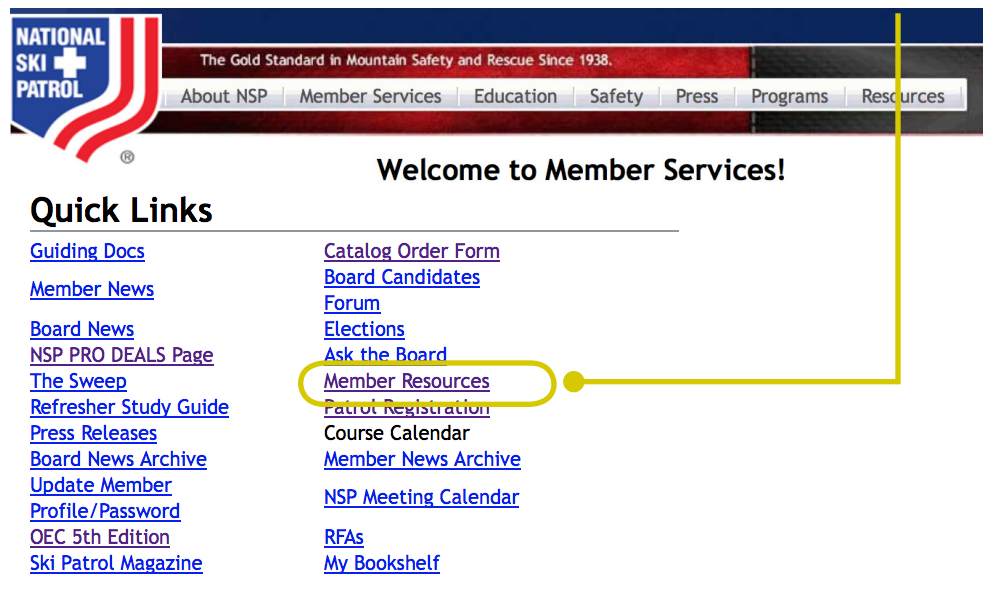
NATIONAL SKI PATROL ®

The Gold Standard in Mountain Safety and Rescue Since 1938.

About NSP | Member Services | Education | Safety | Press | Programs | Resources

Welcome to Member Services!

Quick Links

Guiding Docs

Member News

Board News
NSP PRO DEALS Page
The Sweep
Refresher Study Guide
Press Releases
Board News Archive
Update Member Profile/Password
OEC 5th Edition
Ski Patrol Magazine

Catalog Order Form
Board Candidates
Forum
Elections
Ask the Board
Member Resources
Patrol Registration
Course Calendar
Member News Archive

NSP Meeting Calendar

RFAs
My Bookshelf